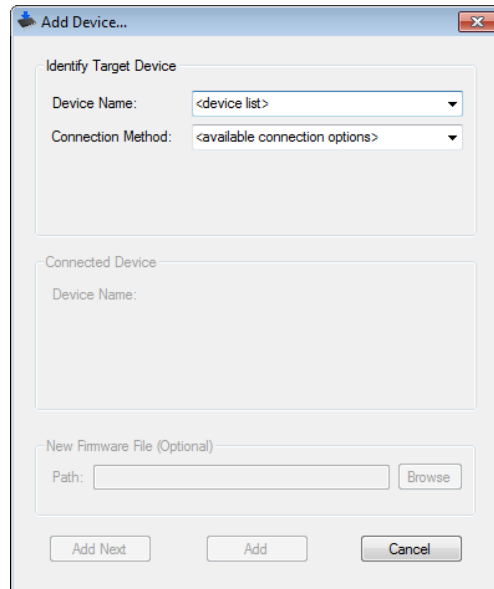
Add Device...

Identify Target Device

Device Name: <device list>

Connection Method: <available connection options>

Connected Device

Device Name:

New Firmware File (Optional)

Path: Browse

Add Next Add Cancel